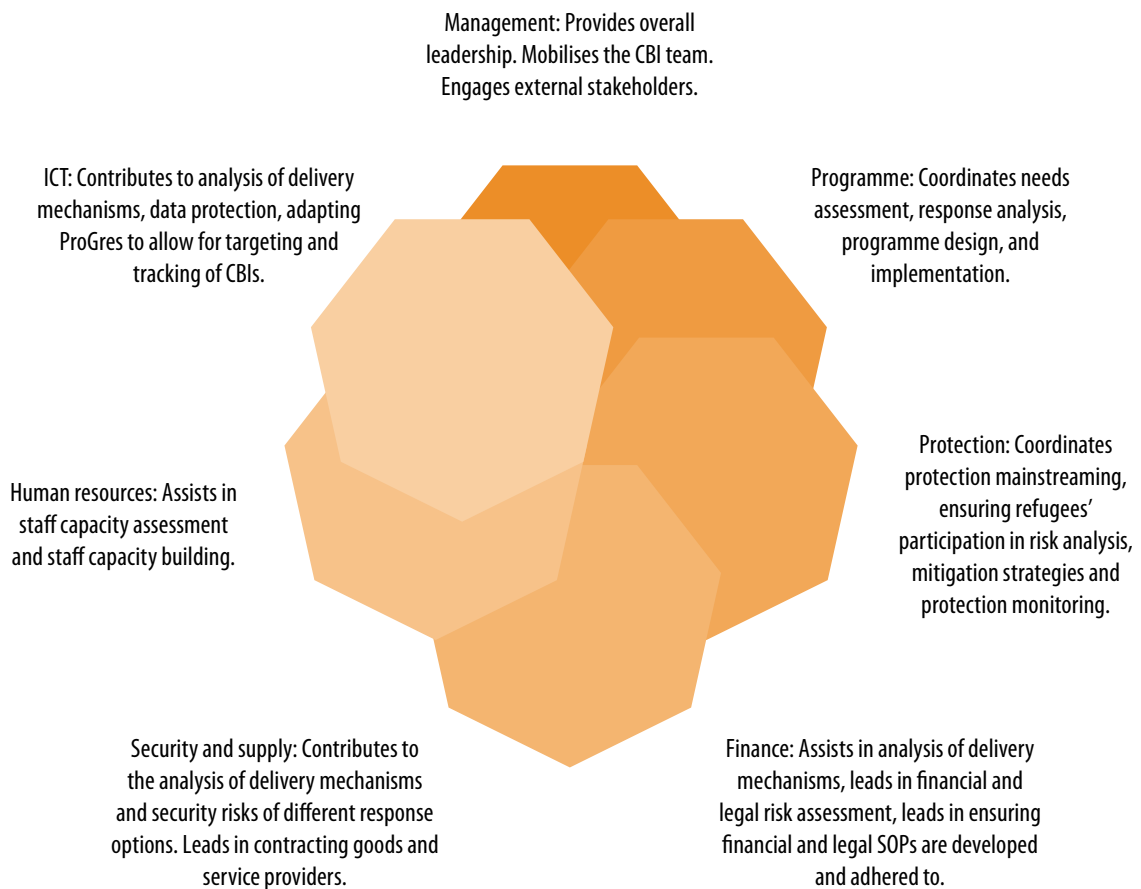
Management: Provides overall leadership. Mobilises the CBI team. Engages external stakeholders.

ICT: Contributes to analysis of delivery mechanisms, data protection, adapting ProGres to allow for targeting and tracking of CBIs.

Programme: Coordinates needs assessment, response analysis, programme design, and implementation.

Protection: Coordinates protection mainstreaming, ensuring refugees' participation in risk analysis, mitigation strategies and protection monitoring.

Human resources: Assists in staff capacity assessment and staff capacity building.

Security and supply: Contributes to the analysis of delivery mechanisms and security risks of different response options. Leads in contracting goods and service providers.

Finance: Assists in analysis of delivery mechanisms, leads in financial and legal risk assessment, leads in ensuring financial and legal SOPs are developed and adhered to.